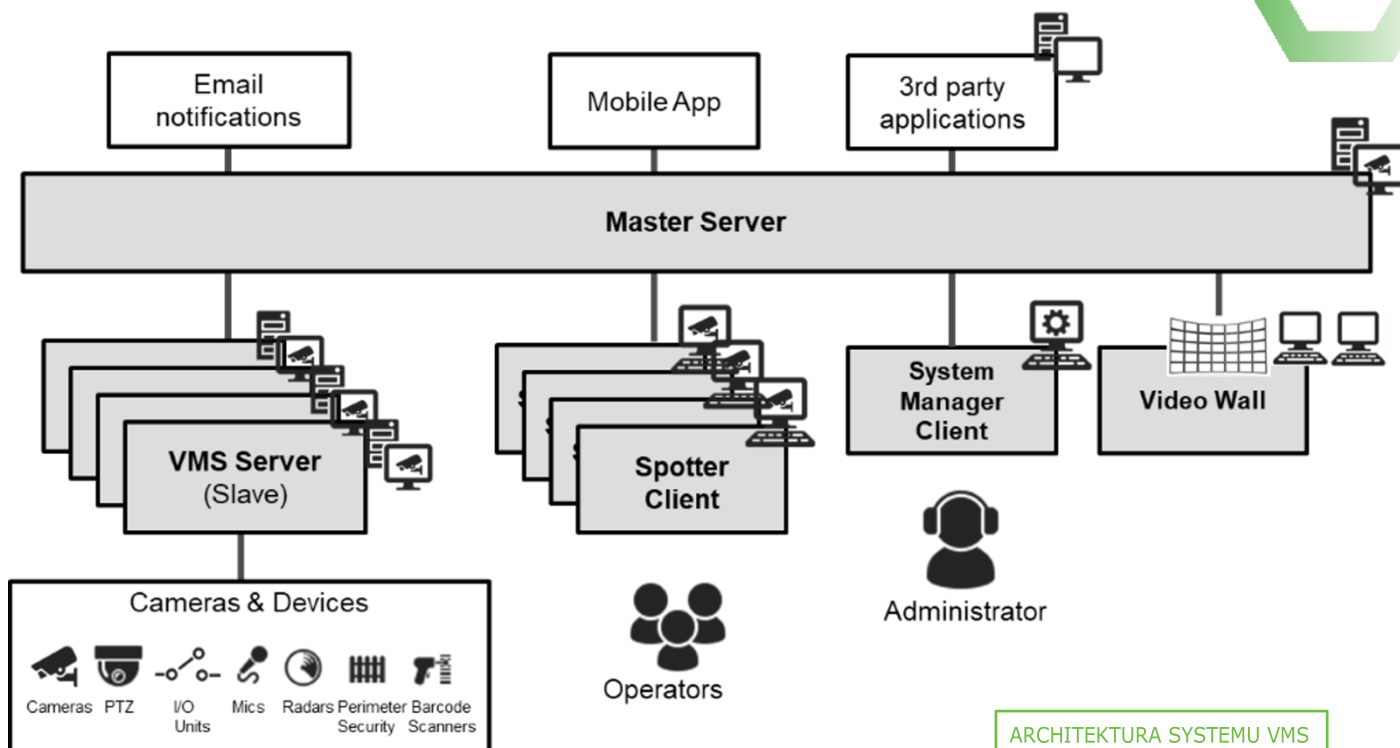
Email notifications

Mobile App

3rd party applications

Master Server

VMS Server
(Slave)

Spotter Client

System Manager Client

Video Wall

Cameras & Devices

Cameras

PTZ

I/O Units

Mics

Radars

Perimeter Security

Barcode Scanners

Operators

Administrator

ARCHITEKTURA SYSTEMU VMS